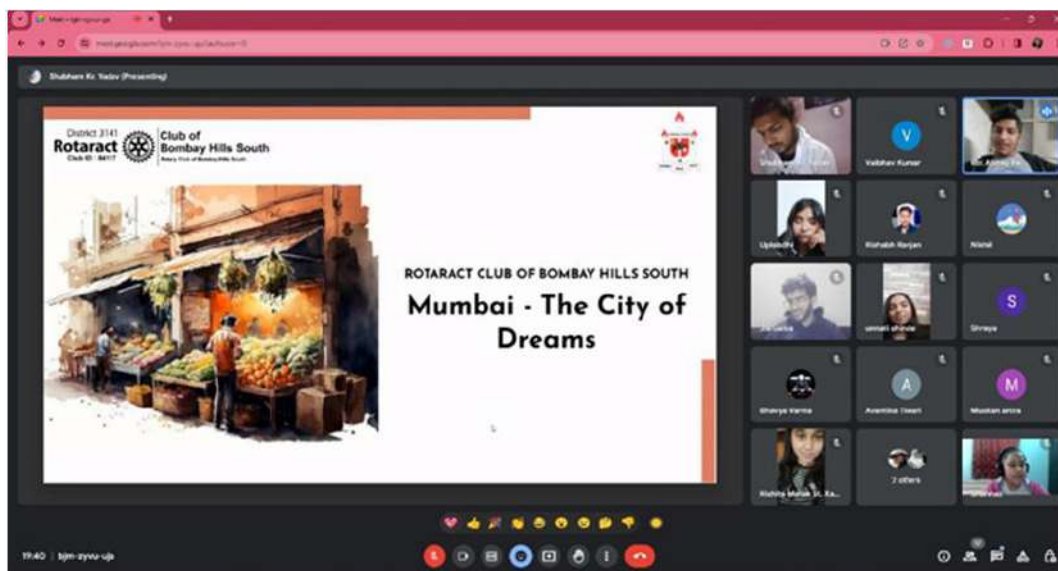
Meet - bjm-zyvu-ujs

meet.google.com/bjm-zyvu-ujs

Shubham Kr. Yadav (Presenting)

District 3141
Rotaract
Club ID : 84117
Club of
Bombay Hills South
Rotary Club of Bombay Hills South

ROTARACT CLUB OF BOMBAY HILLS SOUTH
Mumbai - The City of Dreams

V
Vaibhav Kumar

Upasana

Rishabh Ranjan

Nisha

S
Shreya

A
Avantika Tiwari

M
Muskan arora

Shreya Varma

Rishita

7 others

19:40 | bjm-zyvu-ujs